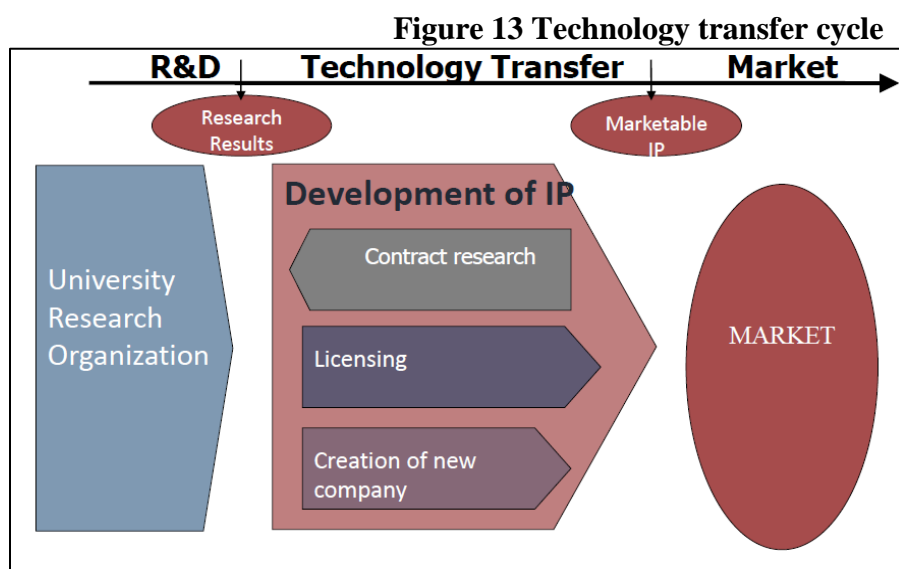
Figure 13 Technology transfer cycle

R&D Technology Transfer Market

Research Results

Marketable IP

University Research Organization

Development of IP

Contract research

Licensing

Creation of new company

MARKET